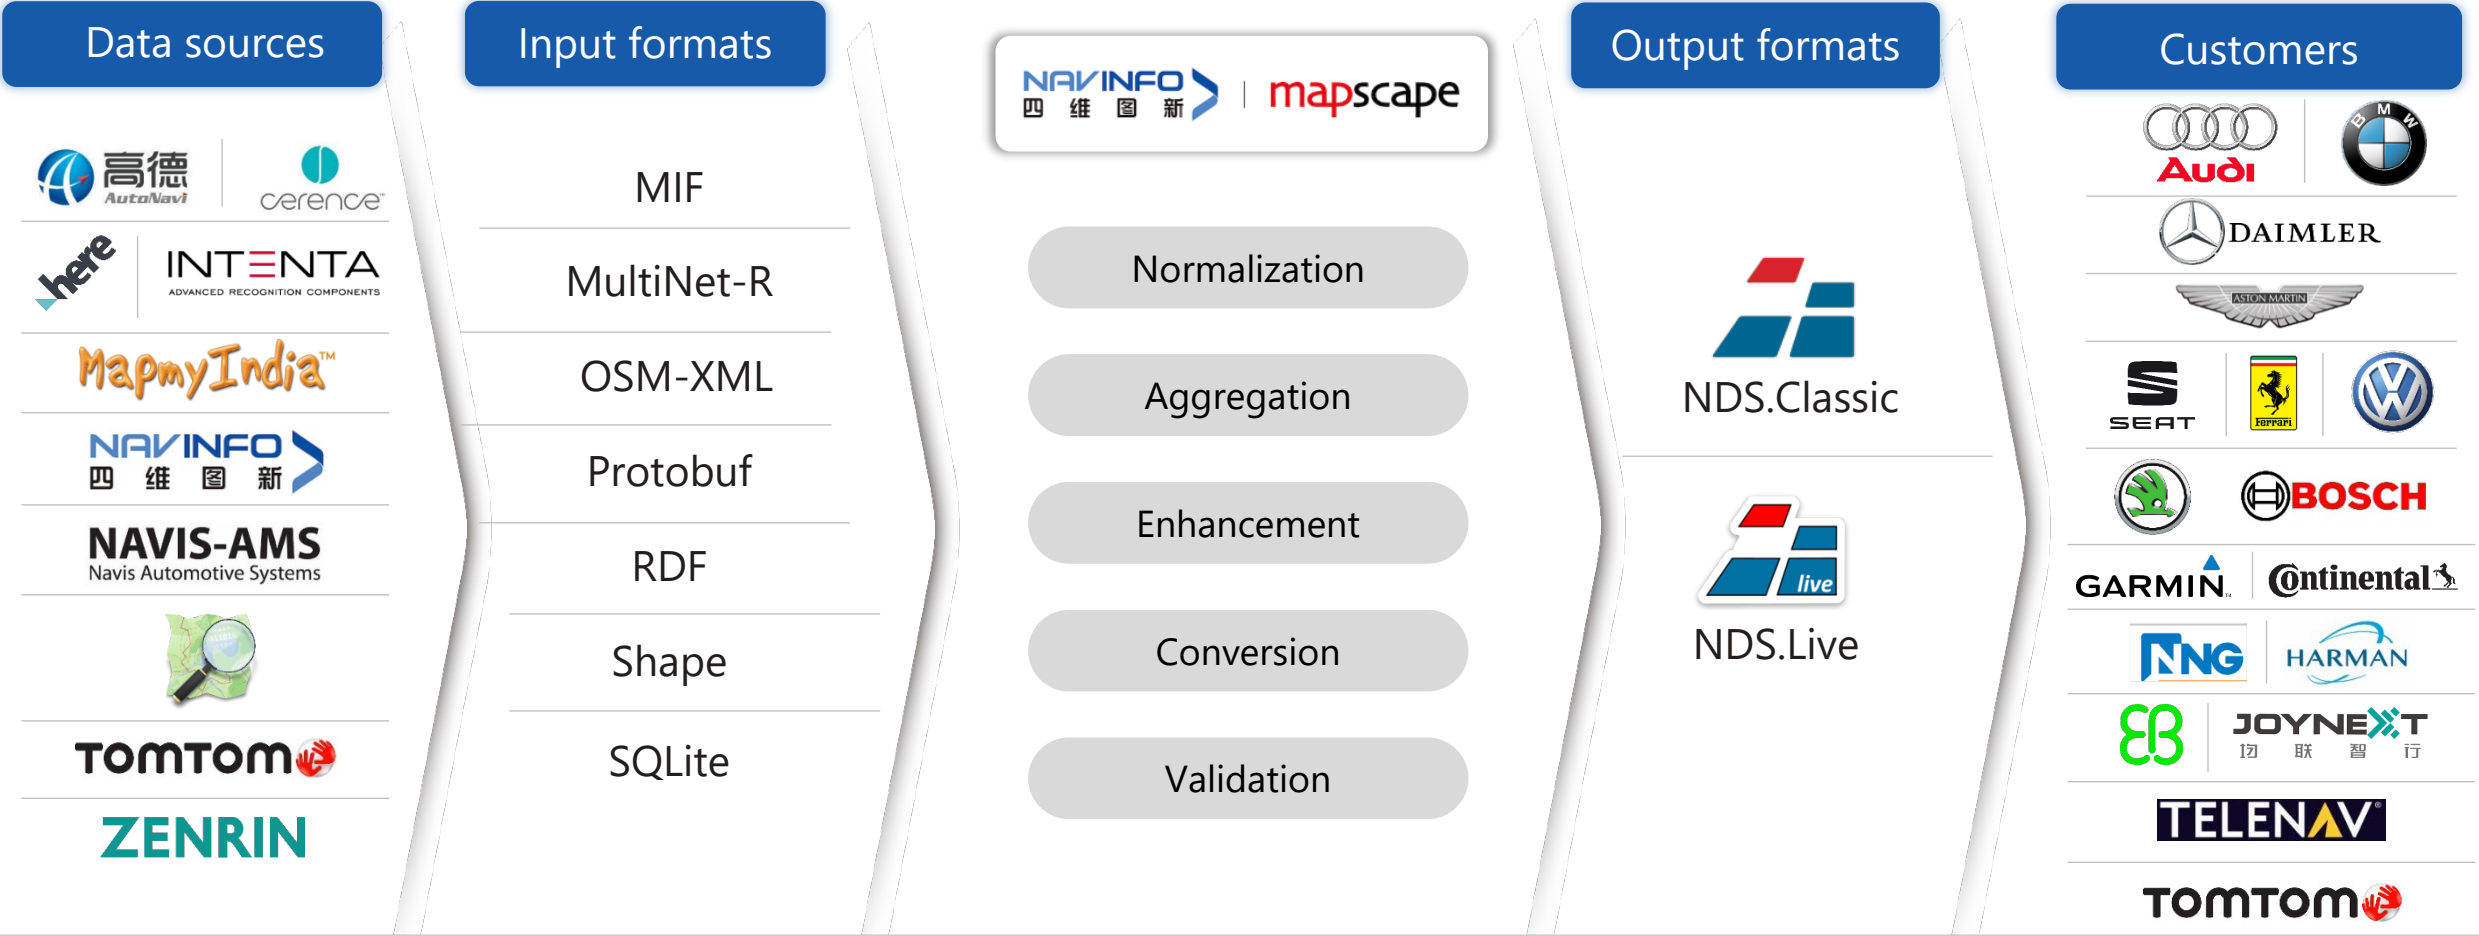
Data sources

高德 AutoNavi

cerence

here

INTENTA ADVANCED RECOGNITION COMPONENTS

MapmyIndia™

NAVINFO 四 维 图 新

NAVIS-AMS Navis Automotive Systems

TOMTOM

ZENRIN

Input formats

MIF

MultiNet-R

OSM-XML

Protobuf

RDF

Shape

SQLite

NAVINFO 四 维 图 新 | mapscape

Normalization

Aggregation

Enhancement

Conversion

Validation

Output formats

NDS.Classic

live

NDS.Live

Customers

Audi

B M W

DAIMLER

ASTON MARTIN

SEAT

Ferrari

BOSCH

GARMIN.

Continental

NNG

HARMAN

JOYNEXT 均 联 智 行

TELENAV

TOMTOM